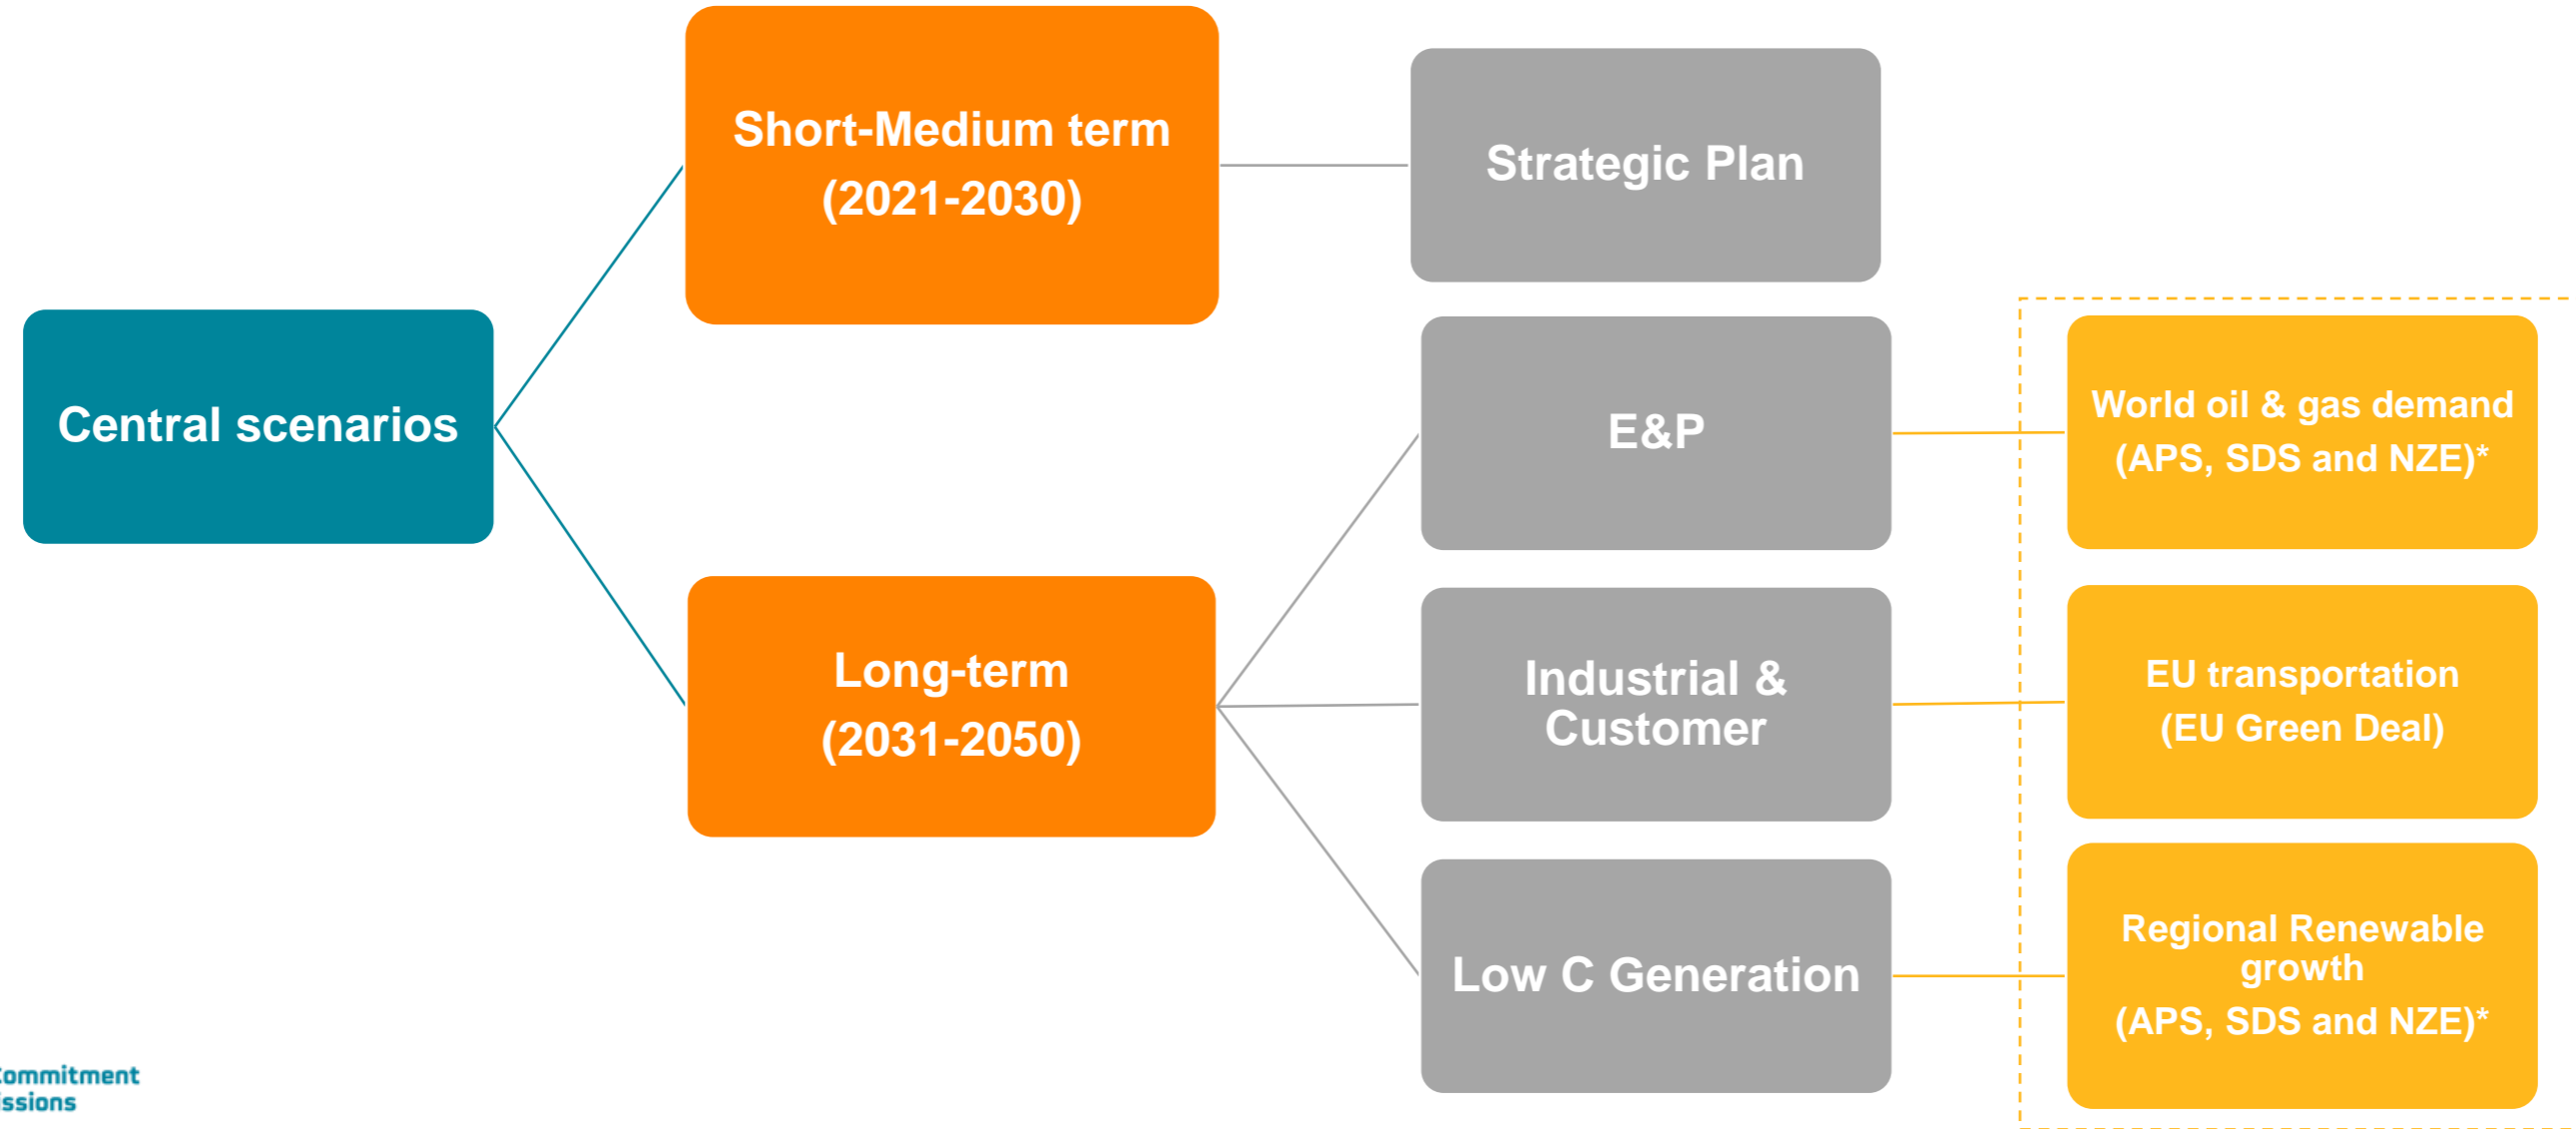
Central scenarios

Short-Medium term (2021-2030)

Long-term (2031-2050)

Strategic Plan

E&P

Industrial & Customer

Low C Generation

World oil & gas demand (APS, SDS and NZE)*

EU transportation (EU Green Deal)

Regional Renewable growth (APS, SDS and NZE)*

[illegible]ommitment
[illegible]issions